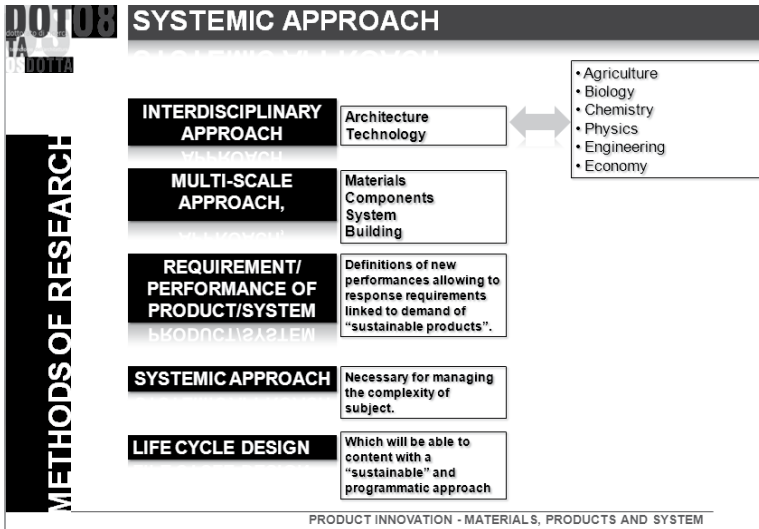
DOT08

SYSTEMIC APPROACH

METHODS OF RESEARCH

INTERDISCIPLINARY APPROACH

Architecture
Technology

• Agriculture
• Biology
• Chemistry
• Physics
• Engineering
• Economy

MULTI-SCALE APPROACH,

Materials
Components
System
Building

REQUIREMENT/ PERFORMANCE OF PRODUCT/SYSTEM

Definitions of new performances allowing to response requirements linked to demand of "sustainable products".

SYSTEMIC APPROACH

Necessary for managing the complexity of subject.

LIFE CYCLE DESIGN

Which will be able to content with a "sustainable" and programmatic approach

PRODUCT INNOVATION - MATERIALS, PRODUCTS AND SYSTEM